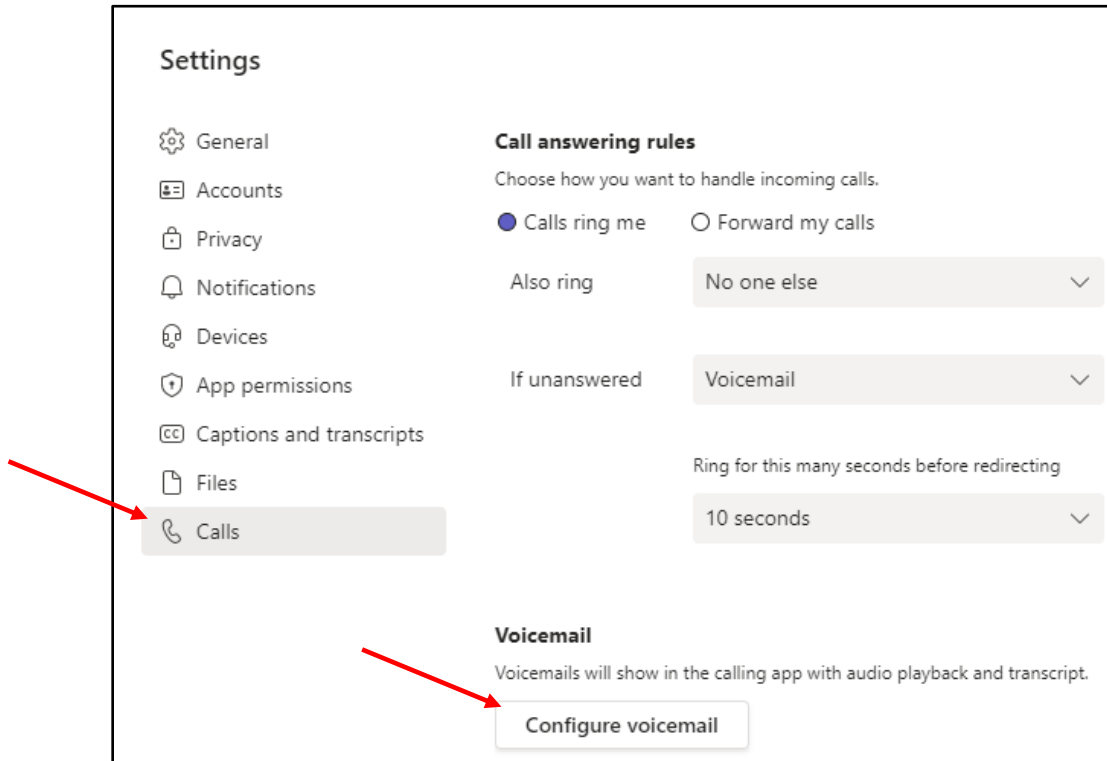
Settings

General
Accounts
Privacy
Notifications
Devices
App permissions
Captions and transcripts
Files
Calls

Call answering rules

Choose how you want to handle incoming calls.

Calls ring me
Forward my calls

Also ring
No one else

If unanswered
Voicemail

Ring for this many seconds before redirecting

10 seconds

Voicemail

Voicemails will show in the calling app with audio playback and transcript.

Configure voicemail